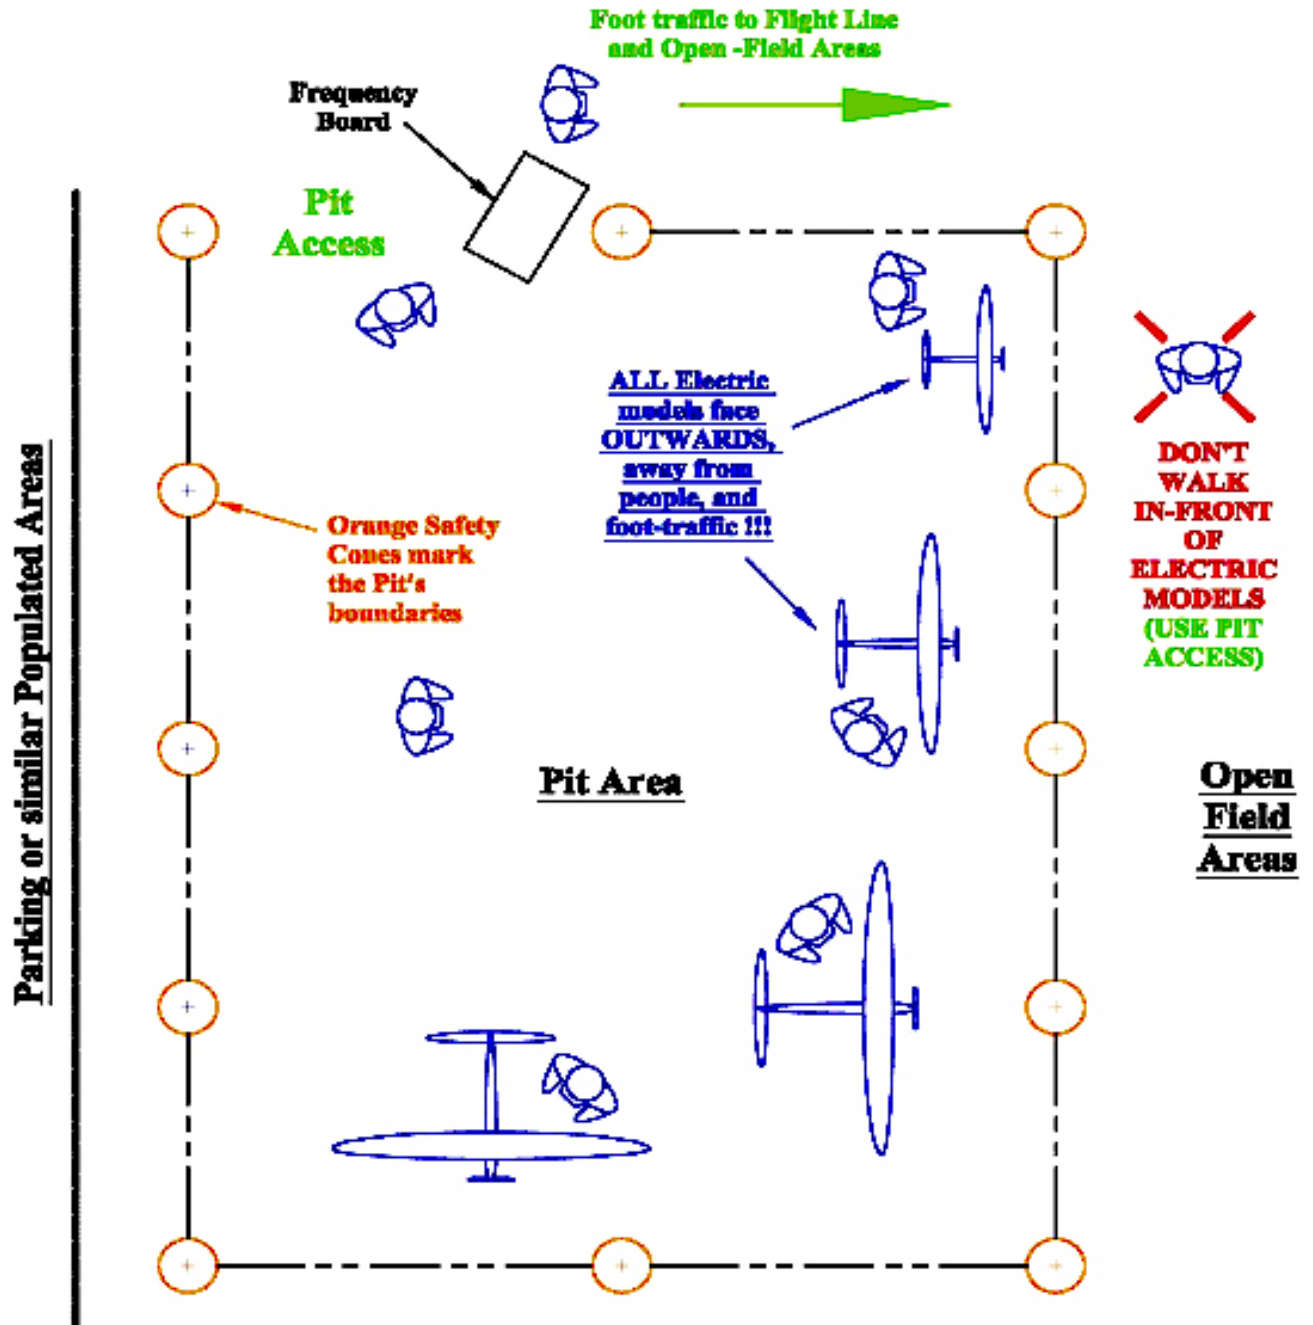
Foot traffic to Flight Line and Open -Field Areas

Frequency Board

Pit Access

ALL Electric models face OUTWARDS, away from people, and foot-traffic !!!

DON'T WALK IN-FRONT OF ELECTRIC MODELS (USE PIT ACCESS)

Parking or similar Populated Areas

Orange Safety Cones mark the Pit's boundaries

Pit Area

Open Field Areas